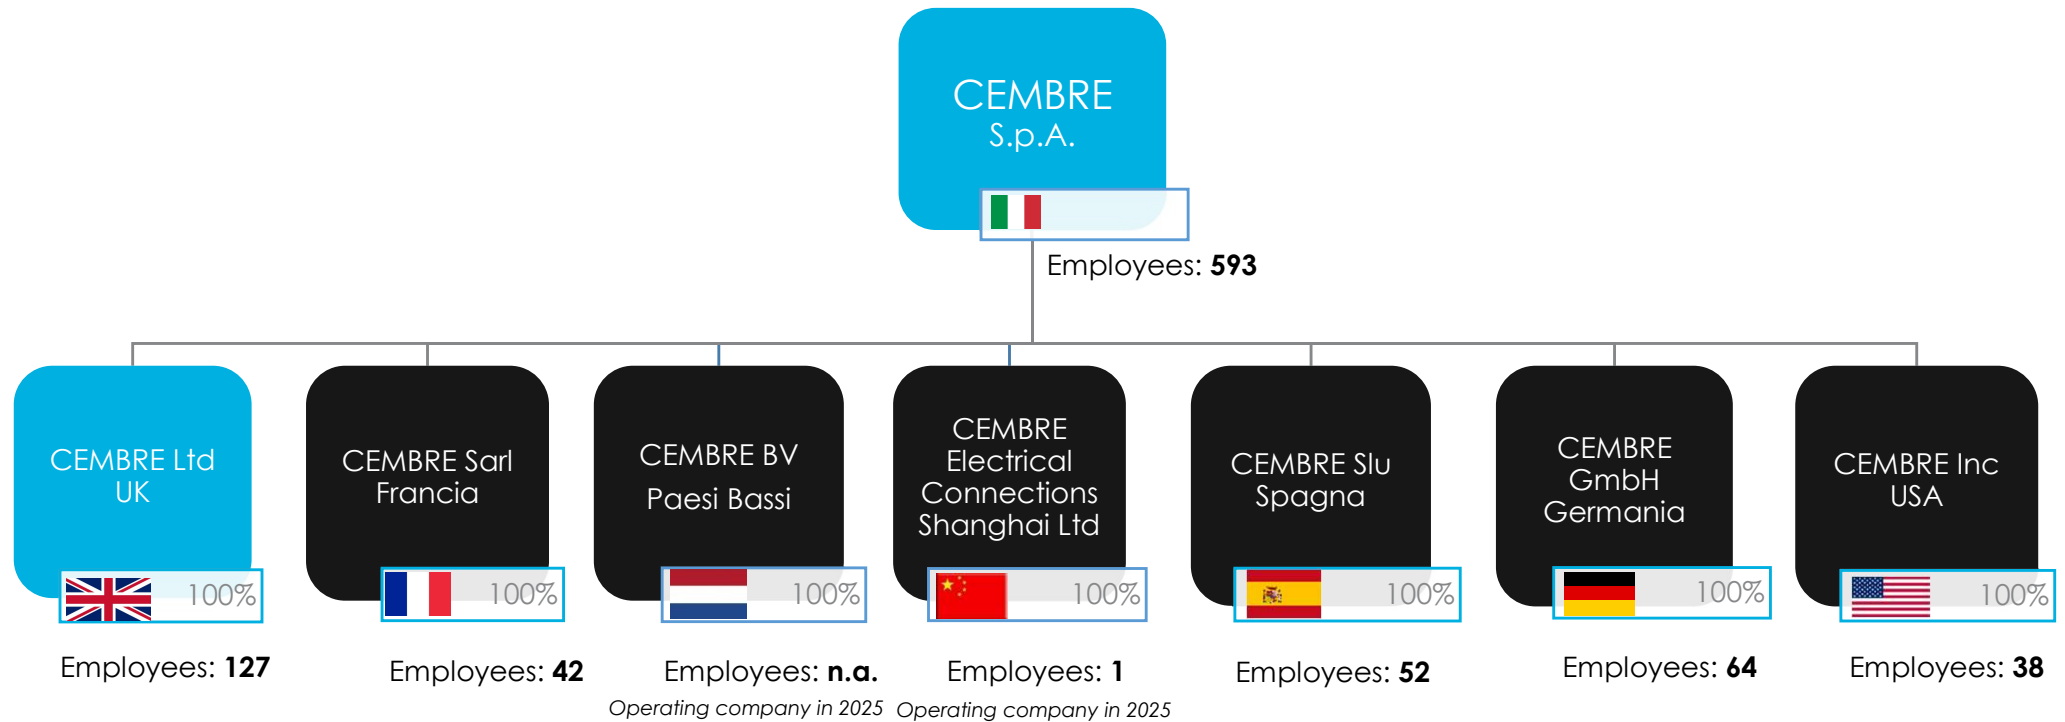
CEMBRE S.p.A.

Employees: **593**

CEMBRE Ltd UK

100%

Employees: **127**

CEMBRE Sarl Francia

100%

Employees: **42**

CEMBRE BV Paesi Bassi

100%

Employees: **n.a.**

*Operating company in 2025*

CEMBRE Electrical Connections Shanghai Ltd

100%

Employees: **1**

*Operating company in 2025*

CEMBRE Slu Spagna

100%

Employees: **52**

CEMBRE GmbH Germania

100%

Employees: **64**

CEMBRE Inc USA

100%

Employees: **38**